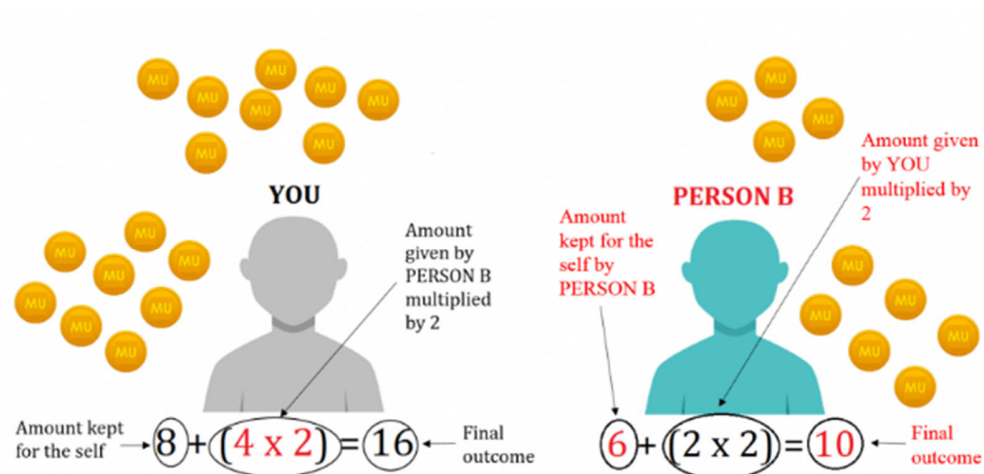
MU MU MU MU MU MU MU MU

YOU

MU MU MU MU MU MU MU MU

Amount given by PERSON B multiplied by 2

Amount kept for the self $8 + (4 \times 2) = 16$ Final outcome

MU MU MU MU

Amount given by YOU multiplied by 2

PERSON B

Amount kept for the self by PERSON B

MU MU MU MU MU MU

$6 + (2 \times 2) = 10$ Final outcome